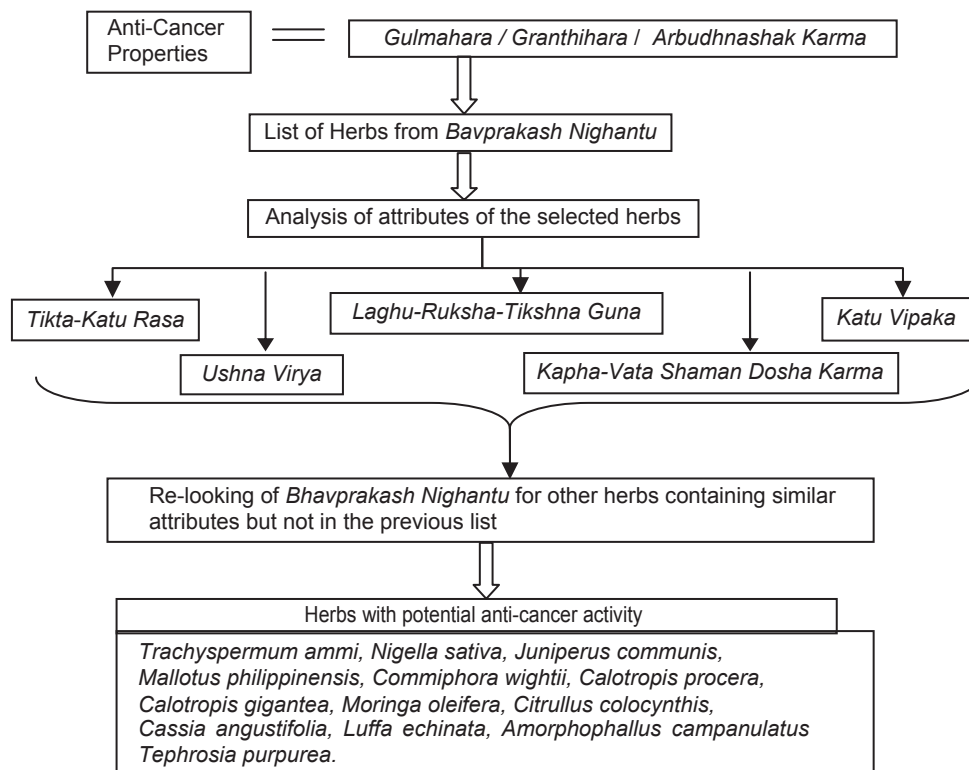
Anti-Cancer Properties

Gulmahara / Granthihara / Arbudhnashak Karma

List of Herbs from Bavprakash Nighantu

Analysis of attributes of the selected herbs

Tikta-Katu Rasa

Ushna Virya

Laghu-Ruksha-Tikshna Guna

Kapha-Vata Shaman Dosha Karma

Katu Vipaka

Re-looking of Bhavprakash Nighantu for other herbs containing similar attributes but not in the previous list

Herbs with potential anti-cancer activity

Trachyspermum ammi, Nigella sativa, Juniperus communis, Mallotus philippinensis, Commiphora wightii, Calotropis procera, Calotropis gigantea, Moringa oleifera, Citrullus colocynthis, Cassia angustifolia, Luffa echinata, Amorphophallus campanulatus Tephrosia purpurea.